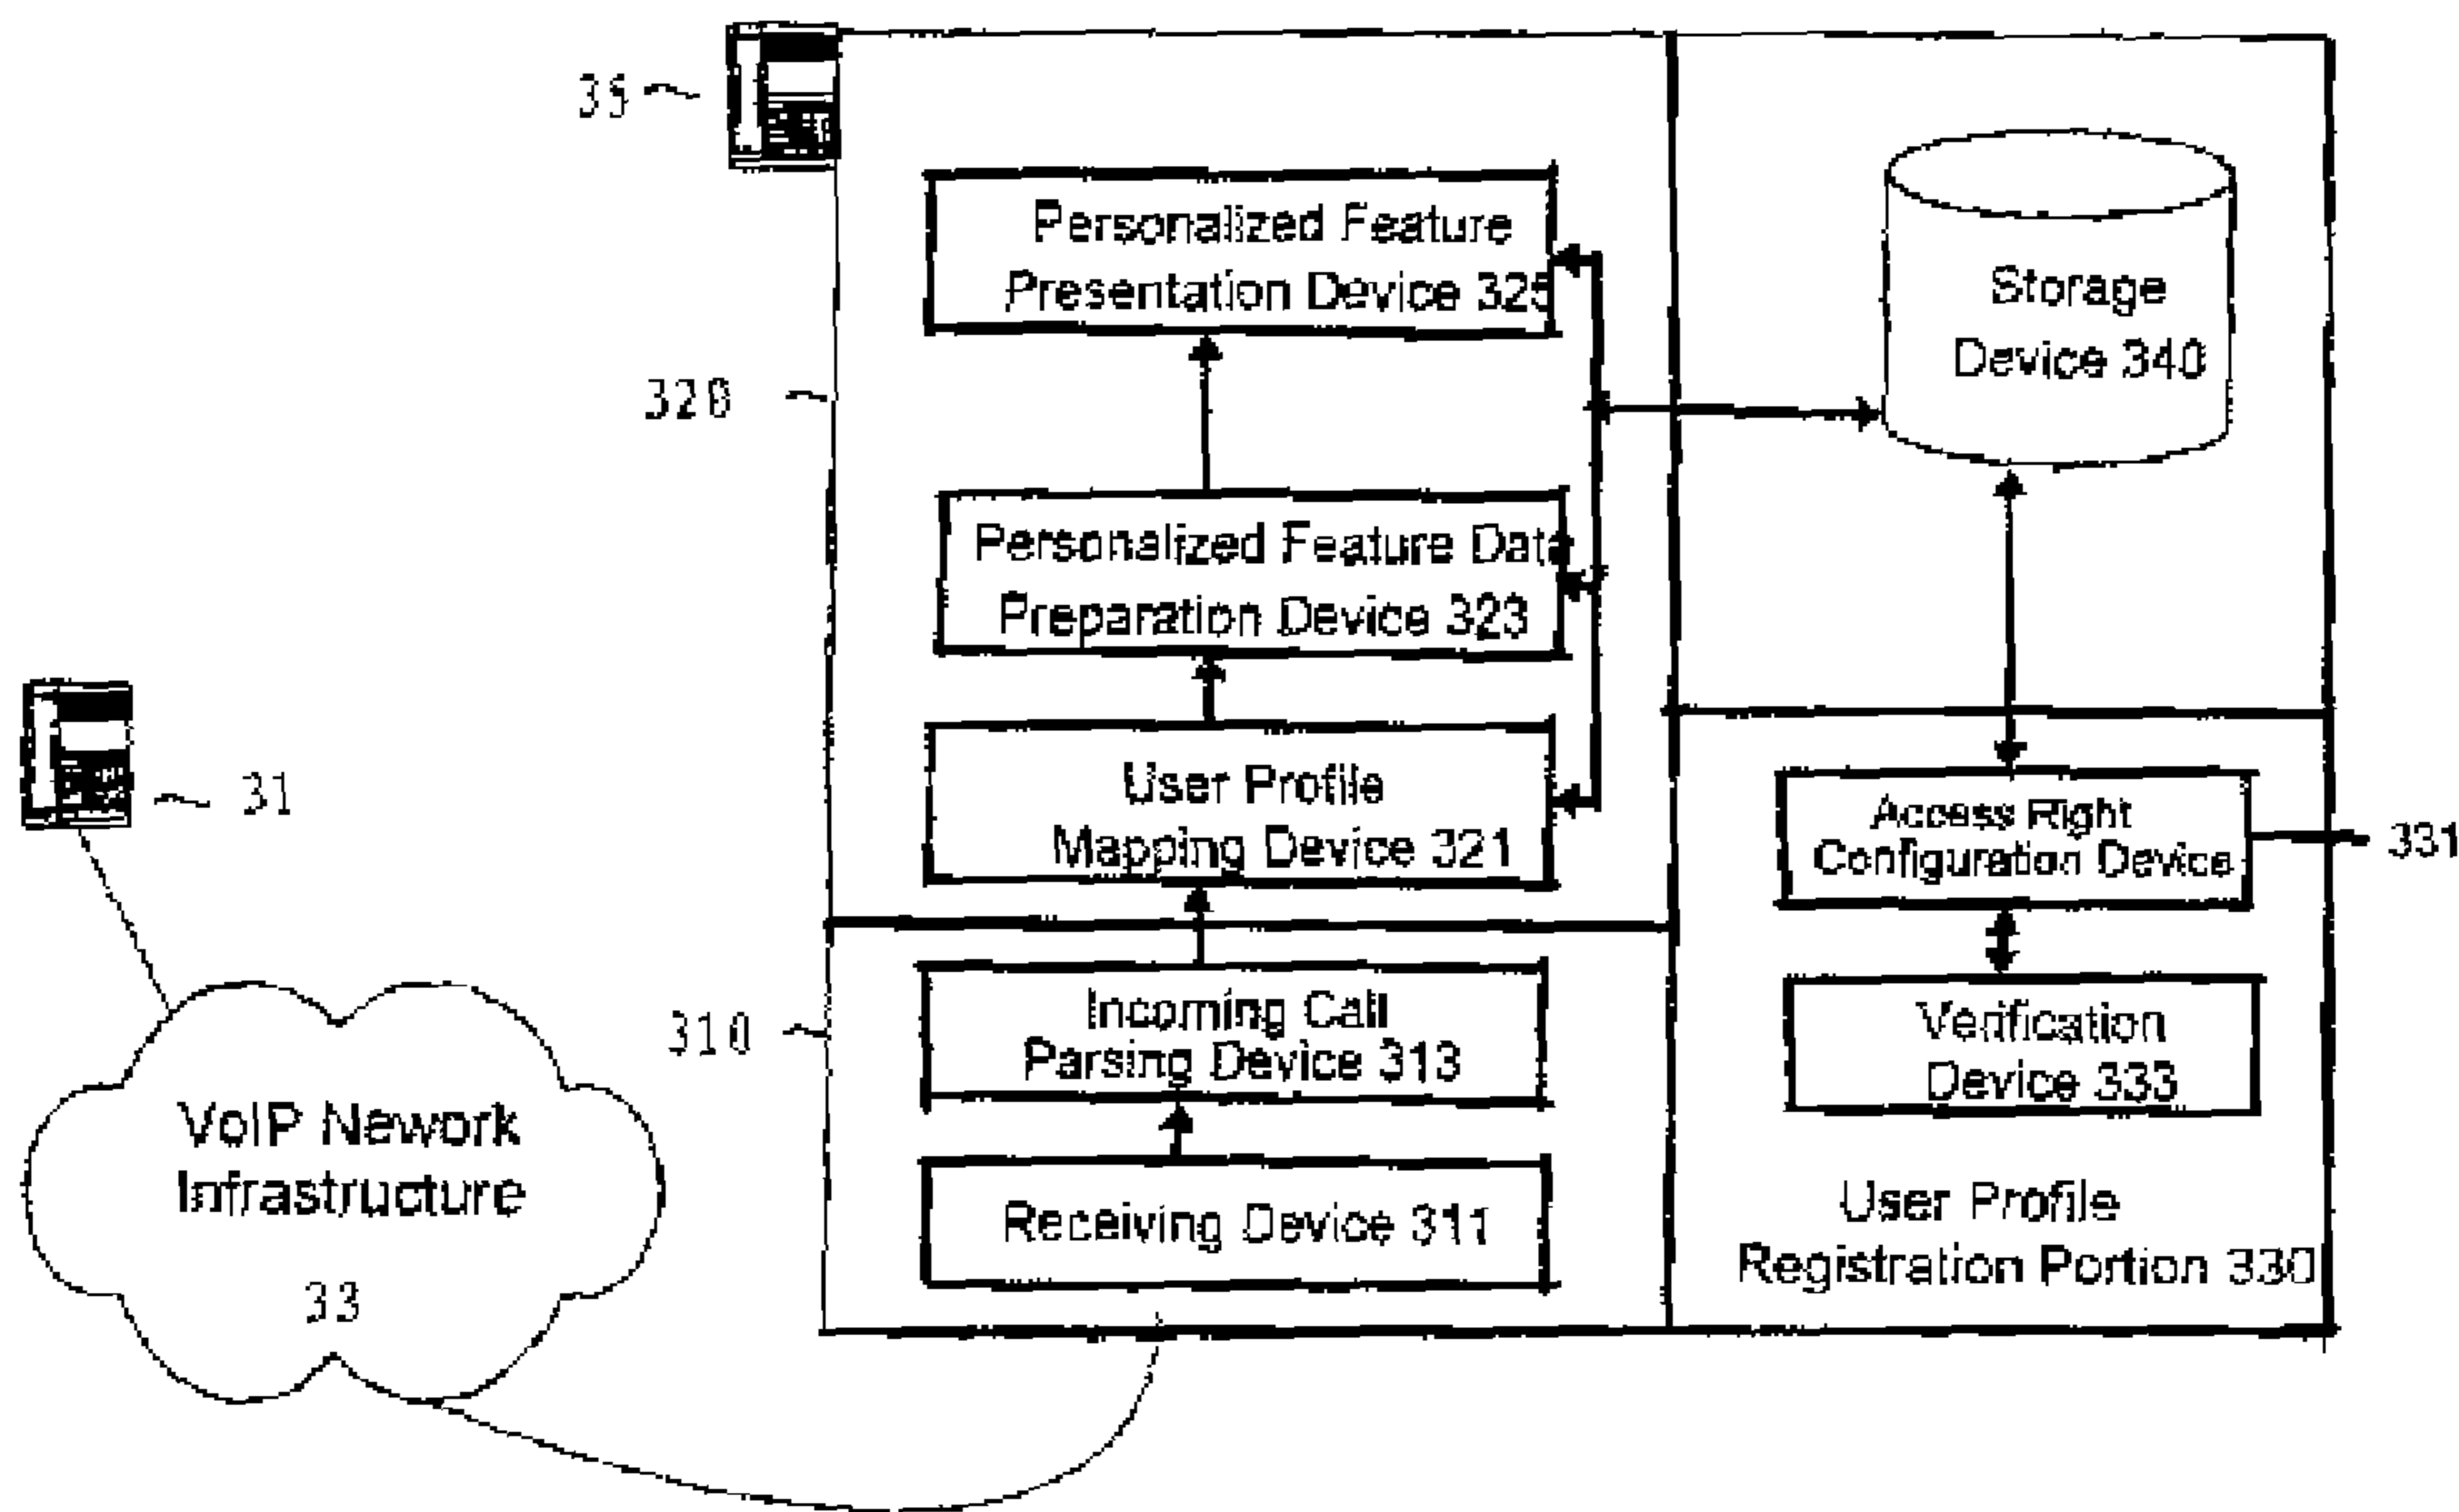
35

Personalized Feature Presentation Device 325

Storage Device 340

320

Personalized Feature Data Preparation Device 323

User Profile Mapping Device 321

31

Access Right Configuration Device

331

310

Incoming Call Parsing Device 313

Verification Device 333

VoIP Nework Infrastructure

33

Receiving Device 311

User Profile Registration Portion 330